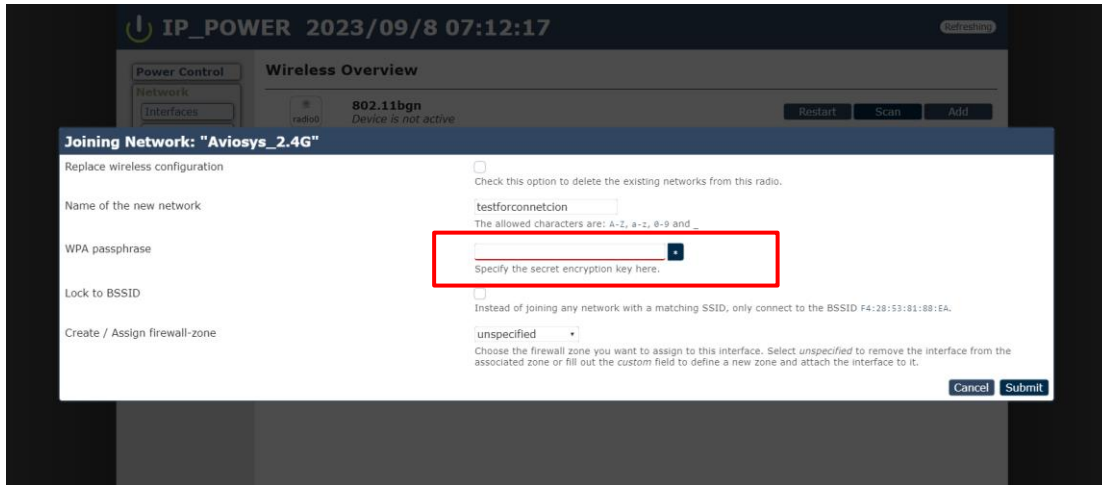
IP_POWER 2023/09/8 07:12:17

Refreshing

Power Control
Network
Interfaces

Wireless Overview

radio0
802.11bgn
Device is not active

Restart Scan Add

Joining Network: "Aviosys_2.4G"

Replace wireless configuration
Check this option to delete the existing networks from this radio.

Name of the new network
testforconnetcion
The allowed characters are: A-Z, a-z, 0-9 and _

WPA passphrase
Specify the secret encryption key here.

Lock to BSSID
Instead of joining any network with a matching SSID, only connect to the BSSID F4:28:53:81:88:EA.

Create / Assign firewall-zone
unspecified
Choose the firewall zone you want to assign to this interface. Select unspecified to remove the interface from the associated zone or fill out the custom field to define a new zone and attach the interface to it.

Cancel Submit